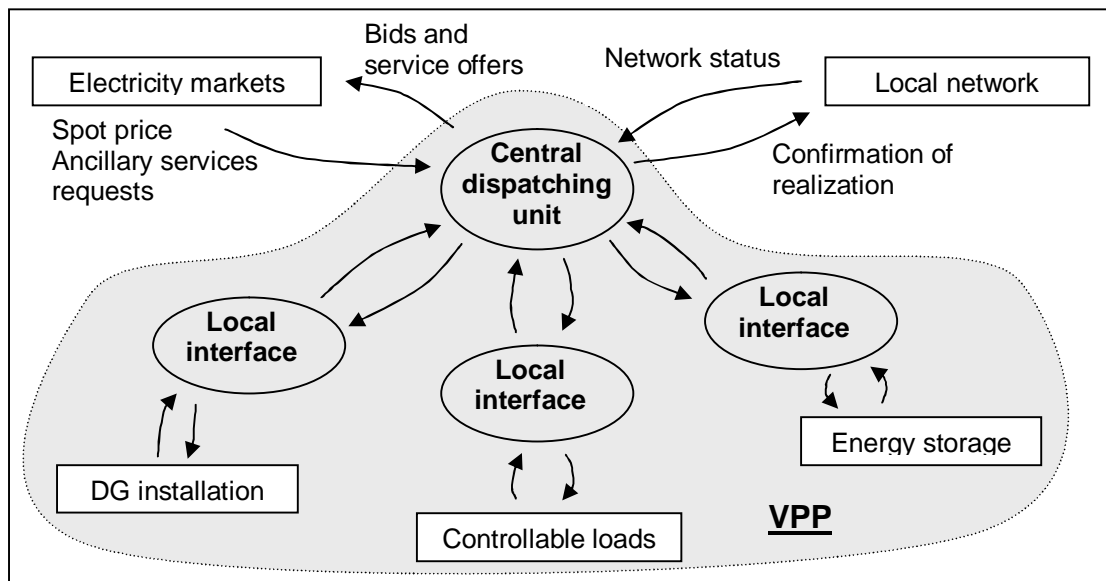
Electricity markets

Bids and service offers

Network status

Local network

Spot price
Ancillary services requests

Central dispatching unit

Confirmation of realization

Local interface

Local interface

Local interface

Energy storage

DG installation

Controllable loads

VPP